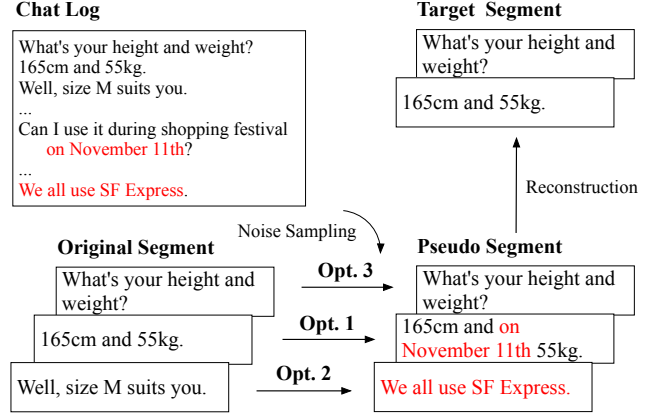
Chat Log

What's your height and weight?
165cm and 55kg.
Well, size M suits you.
...
Can I use it during shopping festival on November 11th?
...
We all use SF Express.

Target Segment

What's your height and weight?

165cm and 55kg.

Reconstruction

Noise Sampling

Original Segment

What's your height and weight?

165cm and 55kg.

Well, size M suits you.

Opt. 3

Opt. 1

Opt. 2

Pseudo Segment

What's your height and weight?

165cm and on November 11th 55kg.

We all use SF Express.